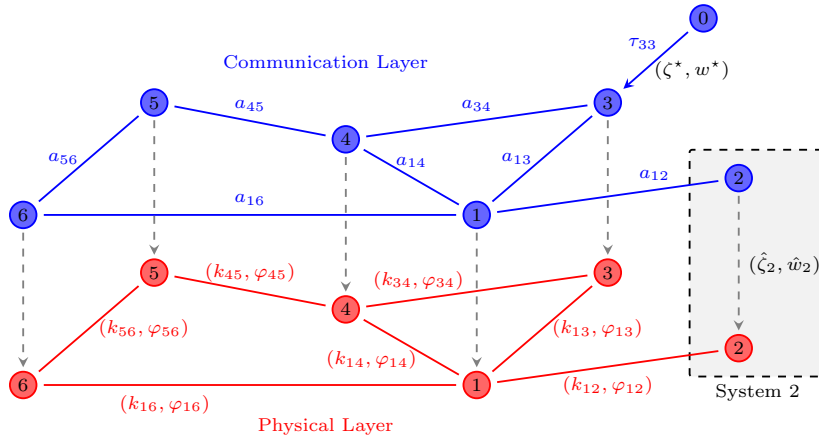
0

$\tau_{33}$

$(\zeta^{\star}, w^{\star})$

Communication Layer

5

$a_{45}$

$a_{34}$

3

4

$a_{56}$

$a_{14}$

$a_{13}$

$a_{12}$

2

6

$a_{16}$

1

5

$(k_{45}, \varphi_{45})$

$(k_{34}, \varphi_{34})$

3

$(\hat{\zeta}_2, \hat{w}_2)$

4

$(k_{56}, \varphi_{56})$

$(k_{13}, \varphi_{13})$

2

$(k_{14}, \varphi_{14})$

6

1

$(k_{12}, \varphi_{12})$

System 2

$(k_{16}, \varphi_{16})$

Physical Layer